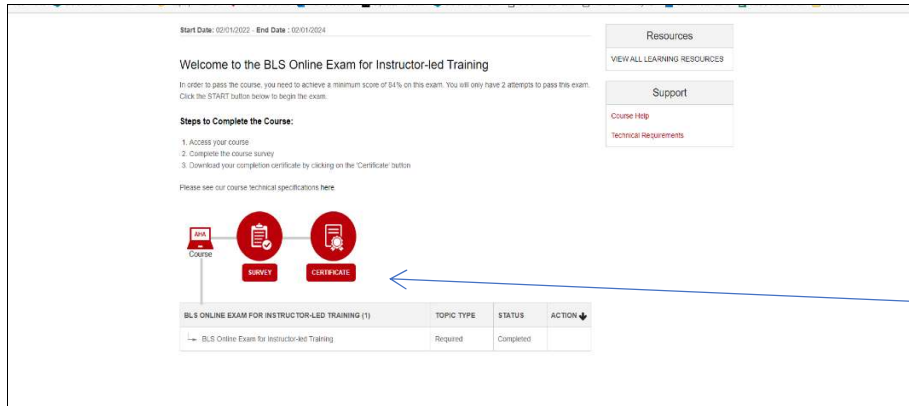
Start Date: 02/01/2022 - End Date : 02/01/2024

Welcome to the BLS Online Exam for Instructor-led Training

In order to pass the course, you need to achieve a minimum score of 84% on this exam. You will only have 2 attempts to pass this exam. Click the START button below to begin the exam.

Steps to Complete the Course:

1. Access your course
2. Complete the course survey
3. Download your completion certificate by clicking on the 'Certificate' button

Please see our course technical specifications here

AHA
Course
SURVEY
CERTIFICATE

| BLS ONLINE EXAM FOR INSTRUCTOR-LED TRAINING (1) | TOPIC TYPE | STATUS | ACTION |
|---|---|---|---|
| BLS Online Exam for Instructor-led Training | Required | Completed | |

Resources
VIEW ALL LEARNING RESOURCES

Support
Course Help
Technical Requirements